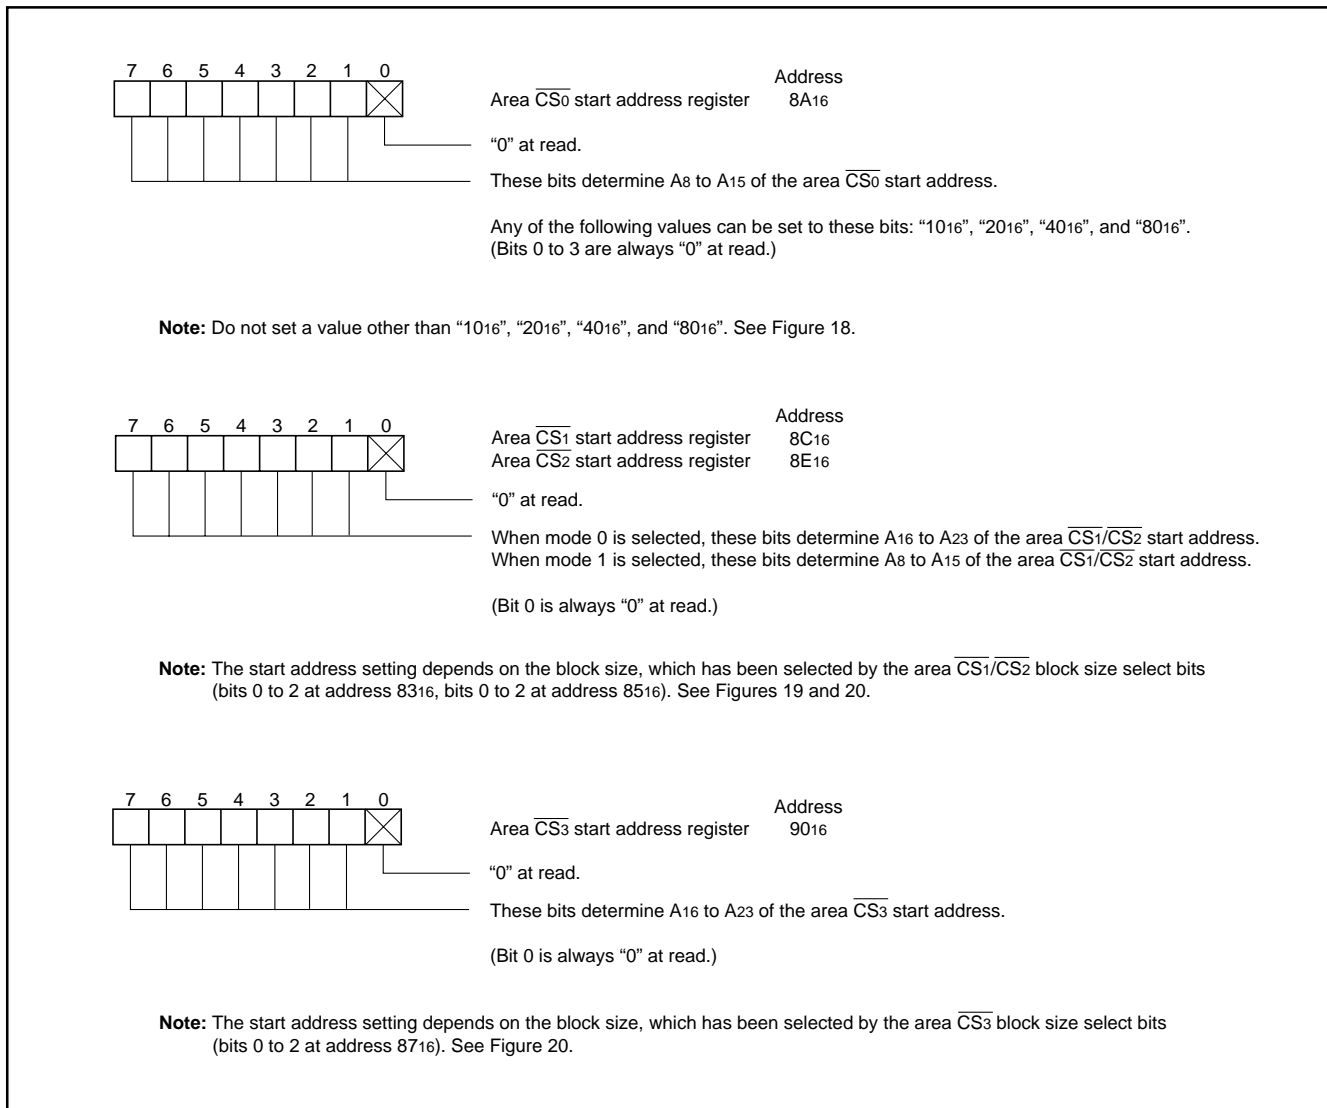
7 6 5 4 3 2 1 0

Address

Area $\overline{CS_0}$ start address register $8A_{16}$

"0" at read.

These bits determine $A_8$ to $A_{15}$ of the area $\overline{CS_0}$ start address.

Any of the following values can be set to these bits: "$10_{16}$", "$20_{16}$", "$40_{16}$", and "$80_{16}$". (Bits 0 to 3 are always "0" at read.)

**Note:** Do not set a value other than "$10_{16}$", "$20_{16}$", "$40_{16}$", and "$80_{16}$". See Figure 18.

7 6 5 4 3 2 1 0

Address

Area $\overline{CS_1}$ start address register $8C_{16}$

Area $\overline{CS_2}$ start address register $8E_{16}$

"0" at read.

When mode 0 is selected, these bits determine $A_{16}$ to $A_{23}$ of the area $\overline{CS_1}/\overline{CS_2}$ start address. When mode 1 is selected, these bits determine $A_8$ to $A_{15}$ of the area $\overline{CS_1}/\overline{CS_2}$ start address.

(Bit 0 is always "0" at read.)

**Note:** The start address setting depends on the block size, which has been selected by the area $\overline{CS_1}/\overline{CS_2}$ block size select bits (bits 0 to 2 at address $83_{16}$, bits 0 to 2 at address $85_{16}$). See Figures 19 and 20.

7 6 5 4 3 2 1 0

Address

Area $\overline{CS_3}$ start address register $90_{16}$

"0" at read.

These bits determine $A_{16}$ to $A_{23}$ of the area $\overline{CS_3}$ start address.

(Bit 0 is always "0" at read.)

**Note:** The start address setting depends on the block size, which has been selected by the area $\overline{CS_3}$ block size select bits (bits 0 to 2 at address $87_{16}$). See Figure 20.